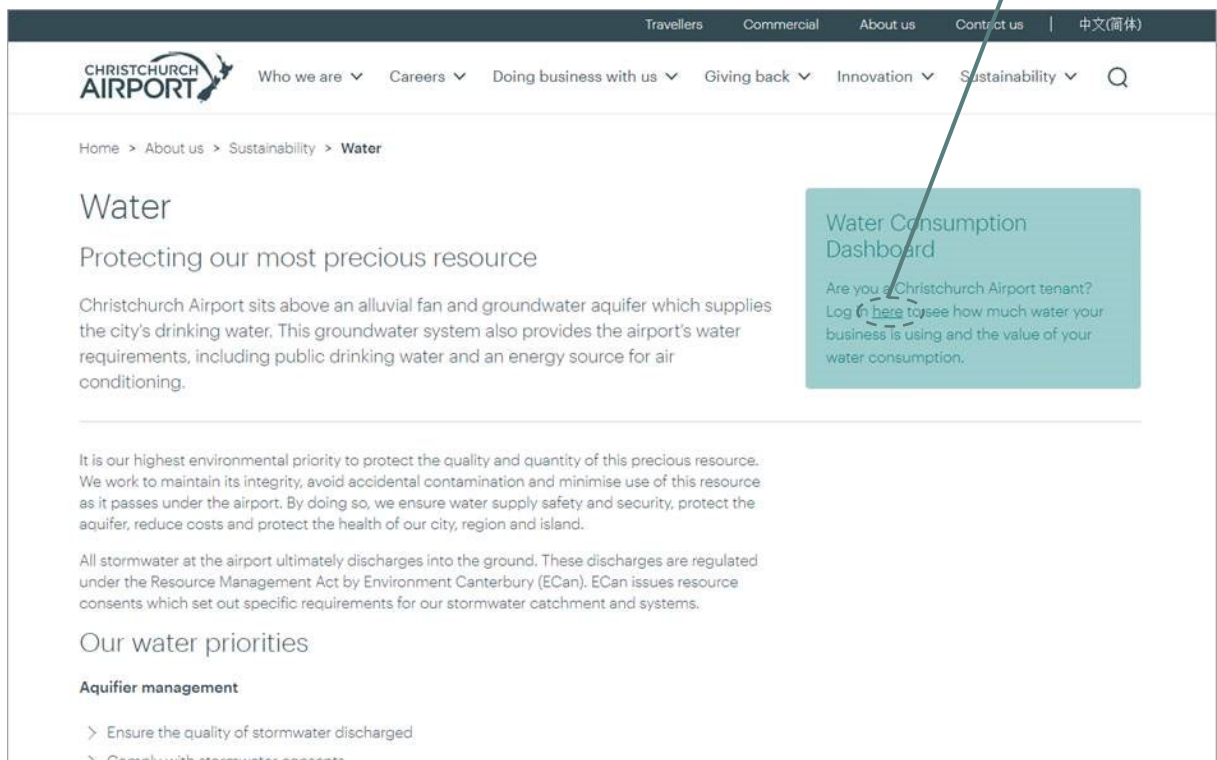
Travellers Commercial About us Contact us | 中文(简体)

CHRISTCHURCH AIRPORT

Who we are ∨ Careers ∨ Doing business with us ∨ Giving back ∨ Innovation ∨ Sustainability ∨

Home > About us > Sustainability > Water

Water

Protecting our most precious resource

Christchurch Airport sits above an alluvial fan and groundwater aquifer which supplies the city's drinking water. This groundwater system also provides the airport's water requirements, including public drinking water and an energy source for air conditioning.

Water Consumption Dashboard

Are you a Christchurch Airport tenant? Log in here to see how much water your business is using and the value of your water consumption.

It is our highest environmental priority to protect the quality and quantity of this precious resource. We work to maintain its integrity, avoid accidental contamination and minimise use of this resource as it passes under the airport. By doing so, we ensure water supply safety and security, protect the aquifer, reduce costs and protect the health of our city, region and island.

All stormwater at the airport ultimately discharges into the ground. These discharges are regulated under the Resource Management Act by Environment Canterbury (ECan). ECan issues resource consents which set out specific requirements for our stormwater catchment and systems.

Our water priorities

Aquifier management

> Ensure the quality of stormwater discharged

> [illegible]